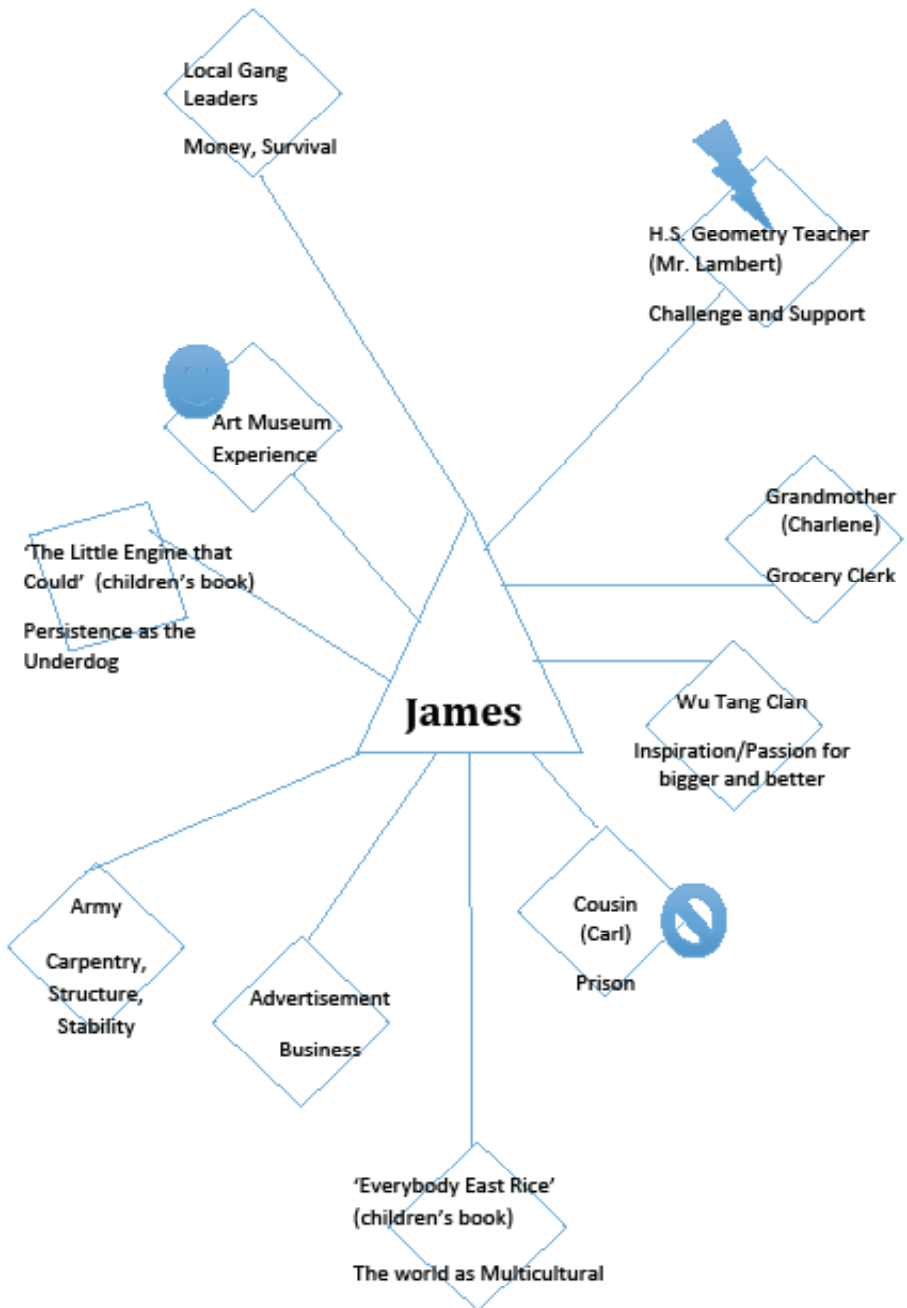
Local Gang Leaders

Money, Survival

H.S. Geometry Teacher (Mr. Lambert)

Challenge and Support

Art Museum Experience

Grandmother (Charlene)

Grocery Clerk

'The Little Engine that Could' (children's book)

Persistence as the Underdog

James

Wu Tang Clan

Inspiration/Passion for bigger and better

Army

Carpentry, Structure, Stability

Cousin (Carl)

Prison

Advertisement

Business

'Everybody East Rice' (children's book)

The world as Multicultural